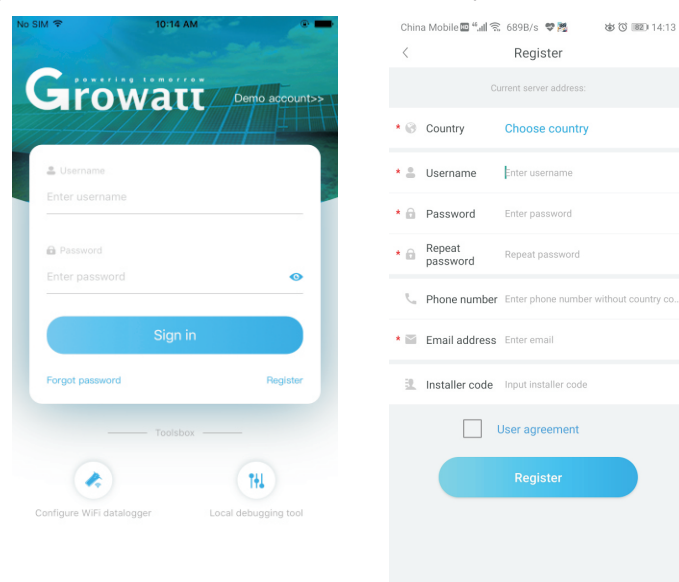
No SIM 10:14 AM

powering tomorrow
Growatt

Demo account>>

Username
Enter username

Password
Enter password

Sign in

Forgot password
Register

Toolsbox

Configure WiFi datalogger
Local debugging tool

China Mobile 689B/s 82 14:13

Register

Current server address:

* Country Choose country

* Username Enter username

* Password Enter password

* Repeat password Repeat password

Phone number Enter phone number without country co...

* Email address Enter email

Installer code Input installer code

User agreement

Register